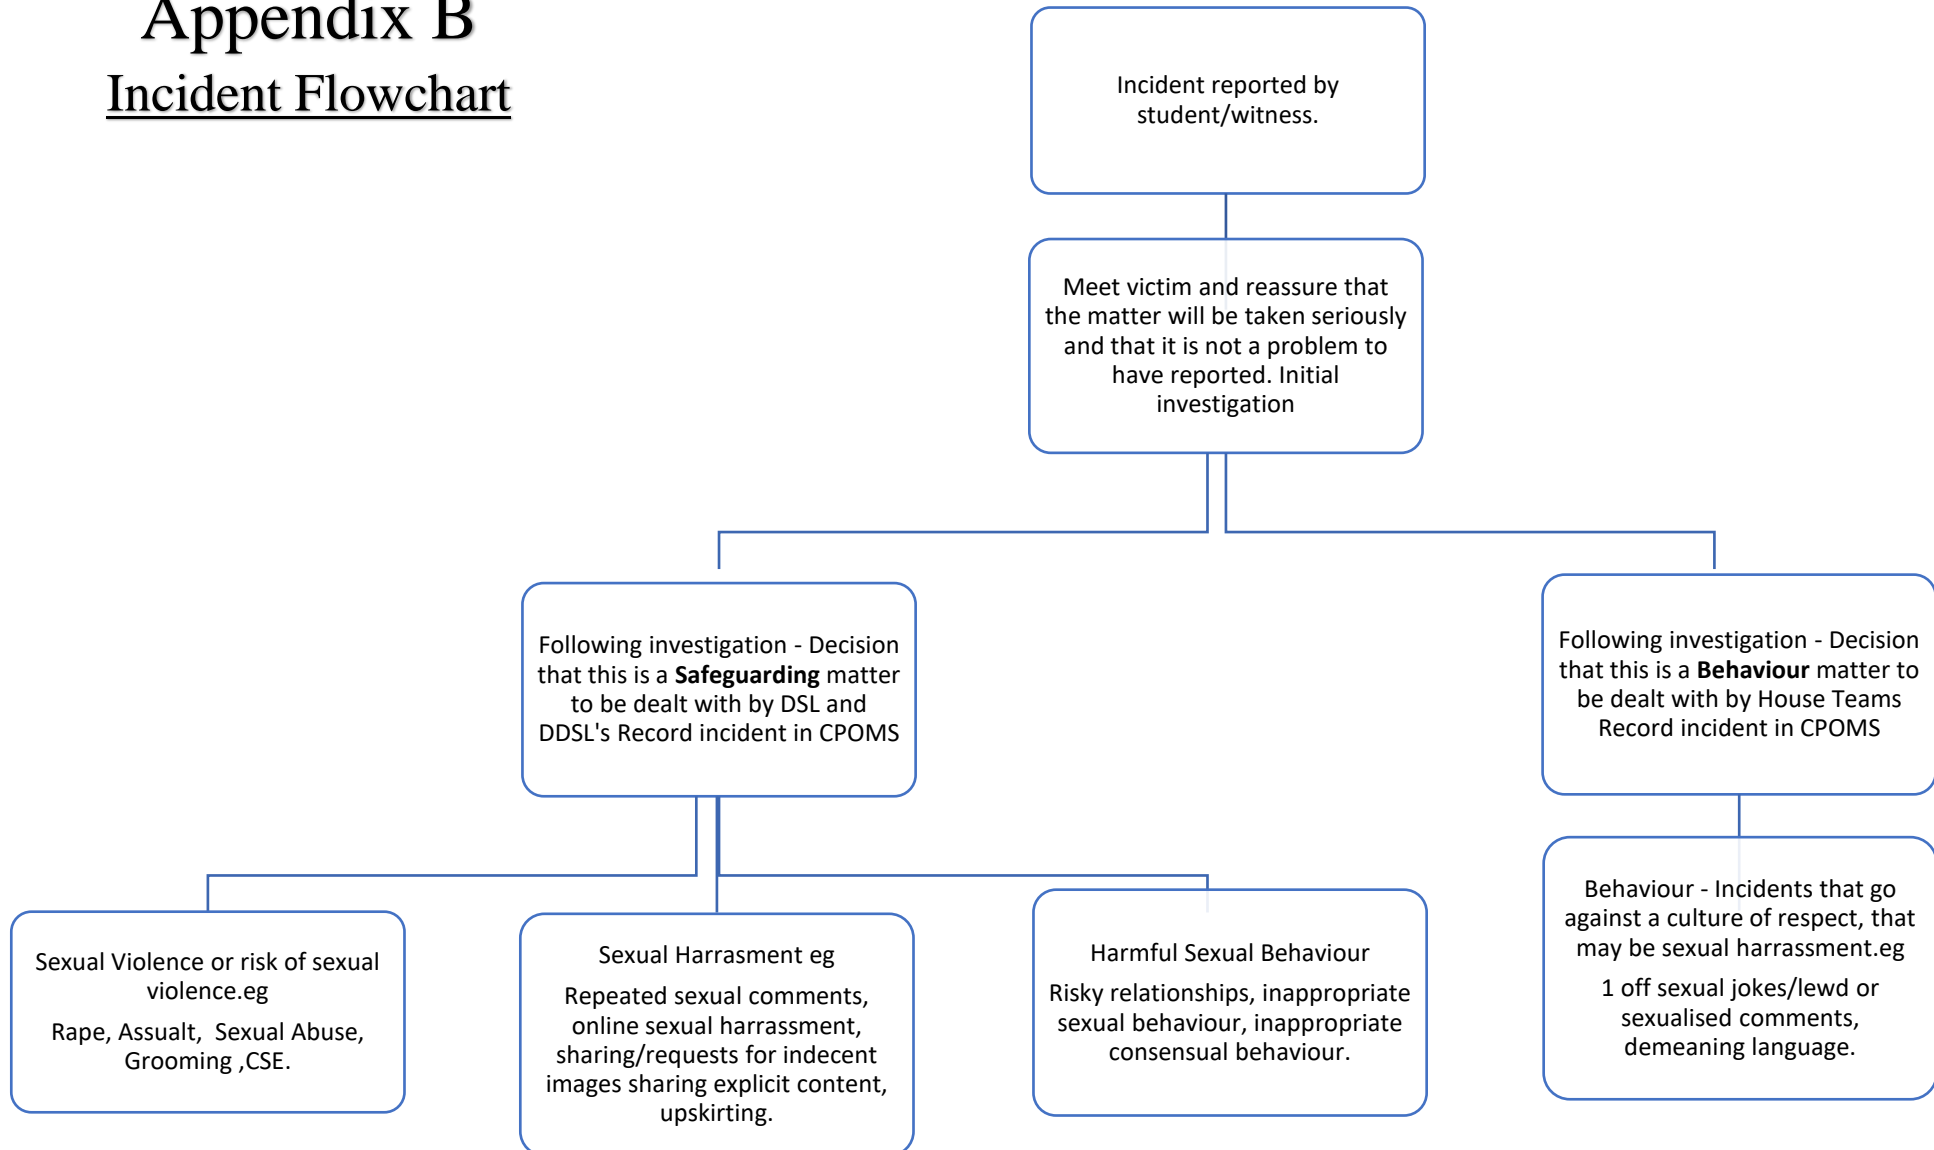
Appendix B

Incident Flowchart

Incident reported by student/witness.

Meet victim and reassure that the matter will be taken seriously and that it is not a problem to have reported. Initial investigation

Following investigation - Decision that this is a **Safeguarding** matter to be dealt with by DSL and DDSL's Record incident in CPOMS

Following investigation - Decision that this is a **Behaviour** matter to be dealt with by House Teams Record incident in CPOMS

Sexual Violence or risk of sexual violence.eg

Rape, Assualt, Sexual Abuse, Grooming ,CSE.

Sexual Harrasment eg

Repeated sexual comments, online sexual harrassment, sharing/requests for indecent images sharing explicit content, upskirting.

Harmful Sexual Behaviour

Risky relationships, inappropriate sexual behaviour, inappropriate consensual behaviour.

Behaviour - Incidents that go against a culture of respect, that may be sexual harrassment.eg

1 off sexual jokes/lewd or sexualised comments, demeaning language.